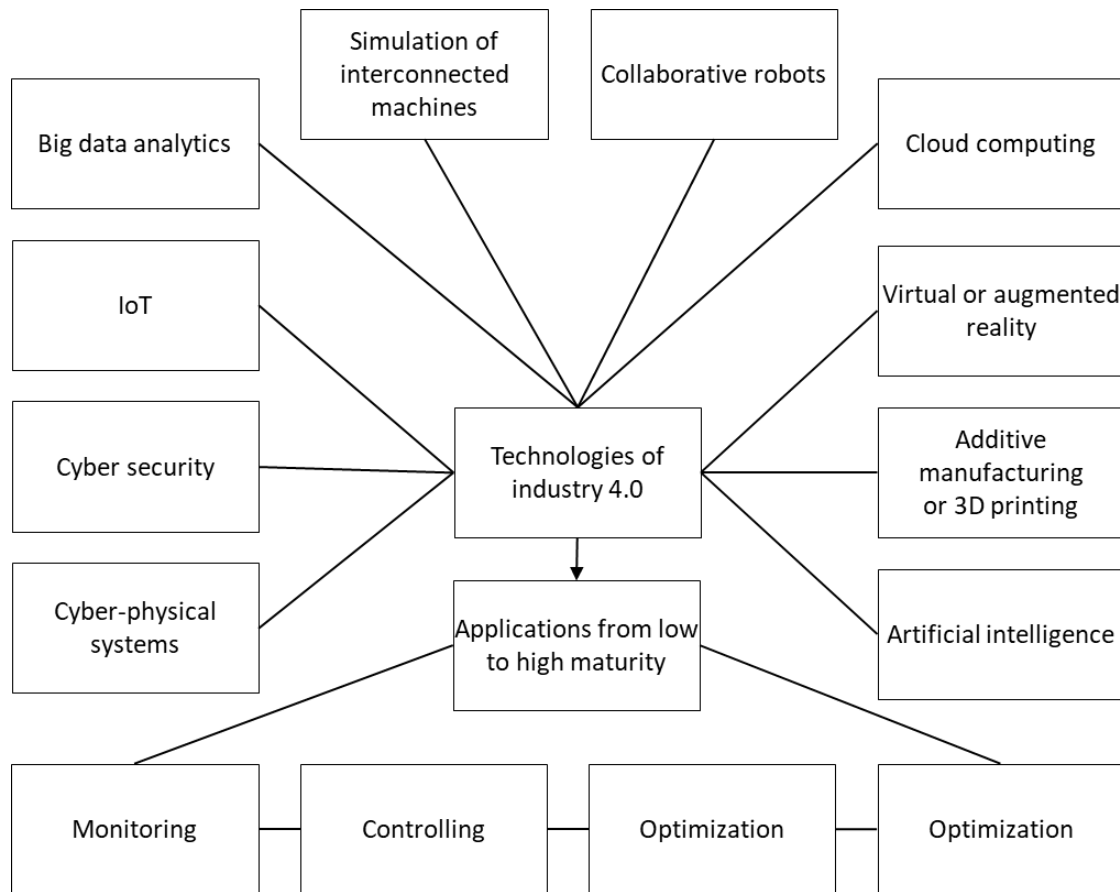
Simulation of interconnected machines

Collaborative robots

Big data analytics

Cloud computing

IoT

Virtual or augmented reality

Technologies of industry 4.0

Cyber security

Additive manufacturing or 3D printing

Cyber-physical systems

Applications from low to high maturity

Artificial intelligence

Monitoring

Controlling

Optimization

Optimization